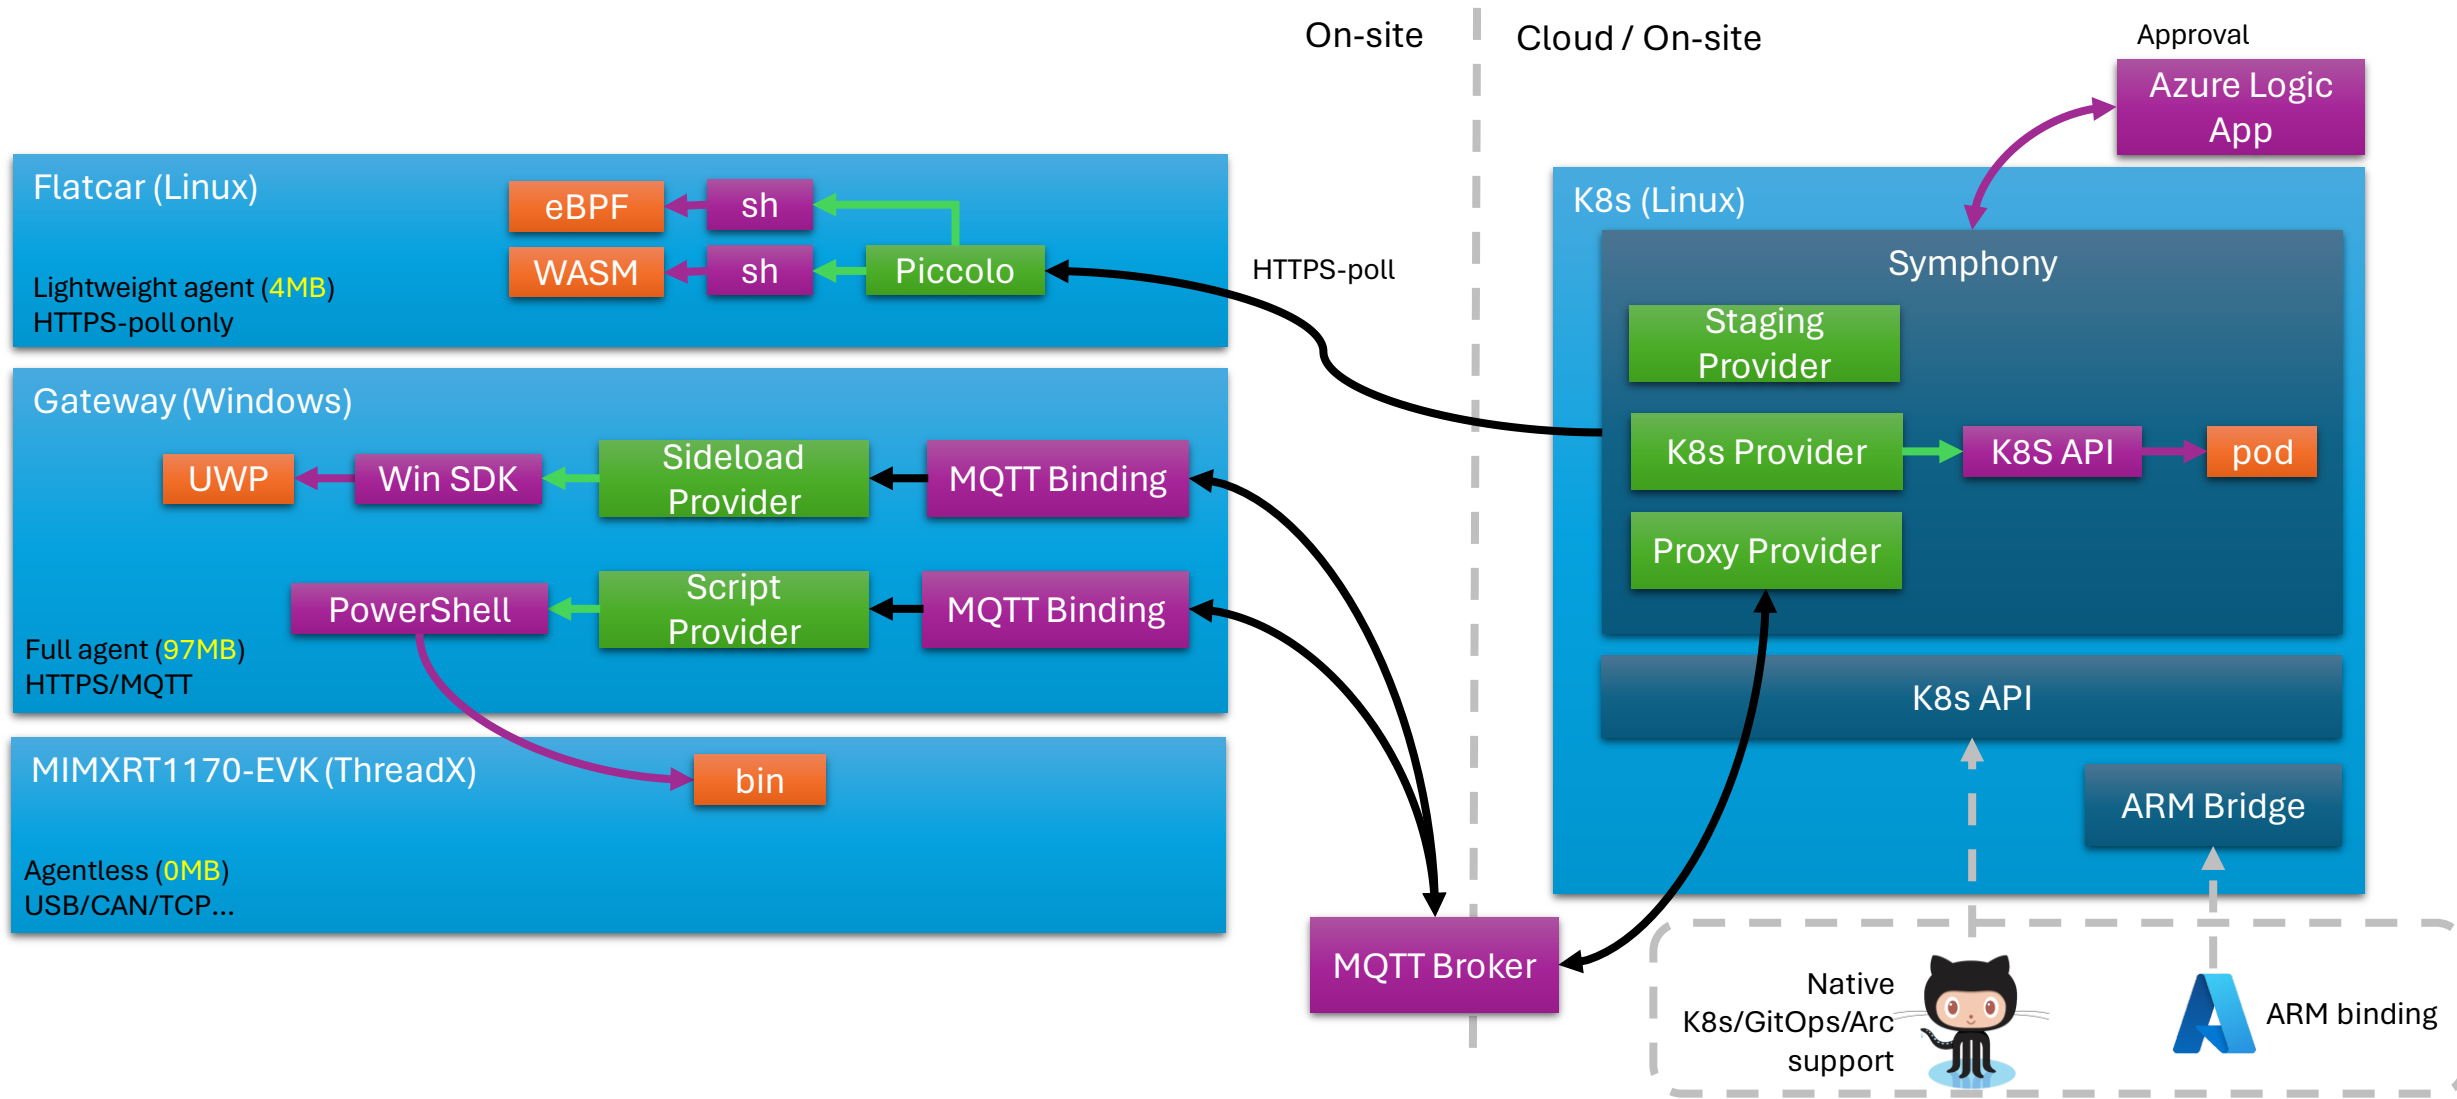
On-site

Cloud / On-site

Approval

Azure Logic App

Flatcar (Linux)

eBPF

sh

WASM

sh

Piccolo

Lightweight agent (4MB)
HTTPS-poll only

HTTPS-poll

K8s (Linux)

Symphony

Staging Provider

K8s Provider

K8S API

pod

Proxy Provider

Gateway (Windows)

UWP

Win SDK

Sideload Provider

MQTT Binding

PowerShell

Script Provider

MQTT Binding

Full agent (97MB)
HTTPS/MQTT

K8s API

MIMXRT1170-EVK (ThreadX)

bin

ARM Bridge

Agentless (0MB)
USB/CAN/TCP...

MQTT Broker

Native K8s/GitOps/Arc support

ARM binding